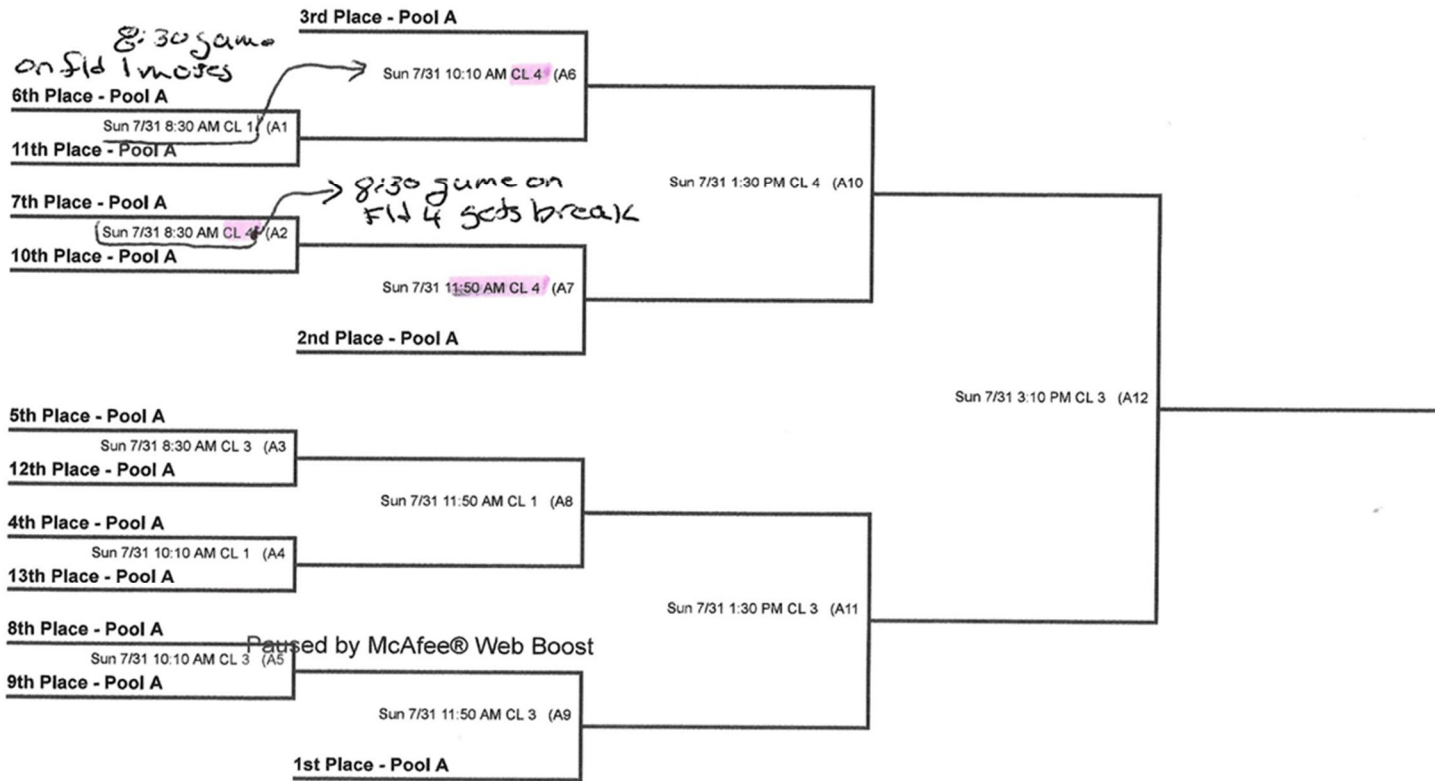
8:30 game on fld 1 moves

3rd Place - Pool A

Sun 7/31 10:10 AM CL 4 (A6

6th Place - Pool A

Sun 7/31 8:30 AM CL 1 (A1

11th Place - Pool A

7th Place - Pool A

8:30 game on Fld 4 gets break

Sun 7/31 8:30 AM CL 4 (A2

10th Place - Pool A

Sun 7/31 1:30 PM CL 4 (A10

Sun 7/31 11:50 AM CL 4 (A7

2nd Place - Pool A

Sun 7/31 3:10 PM CL 3 (A12

5th Place - Pool A

Sun 7/31 8:30 AM CL 3 (A3

12th Place - Pool A

Sun 7/31 11:50 AM CL 1 (A8

4th Place - Pool A

Sun 7/31 10:10 AM CL 1 (A4

13th Place - Pool A

Sun 7/31 1:30 PM CL 3 (A11

8th Place - Pool A

Paused by McAfee® Web Boost

Sun 7/31 10:10 AM CL 3 (A5

9th Place - Pool A

Sun 7/31 11:50 AM CL 3 (A9

1st Place - Pool A